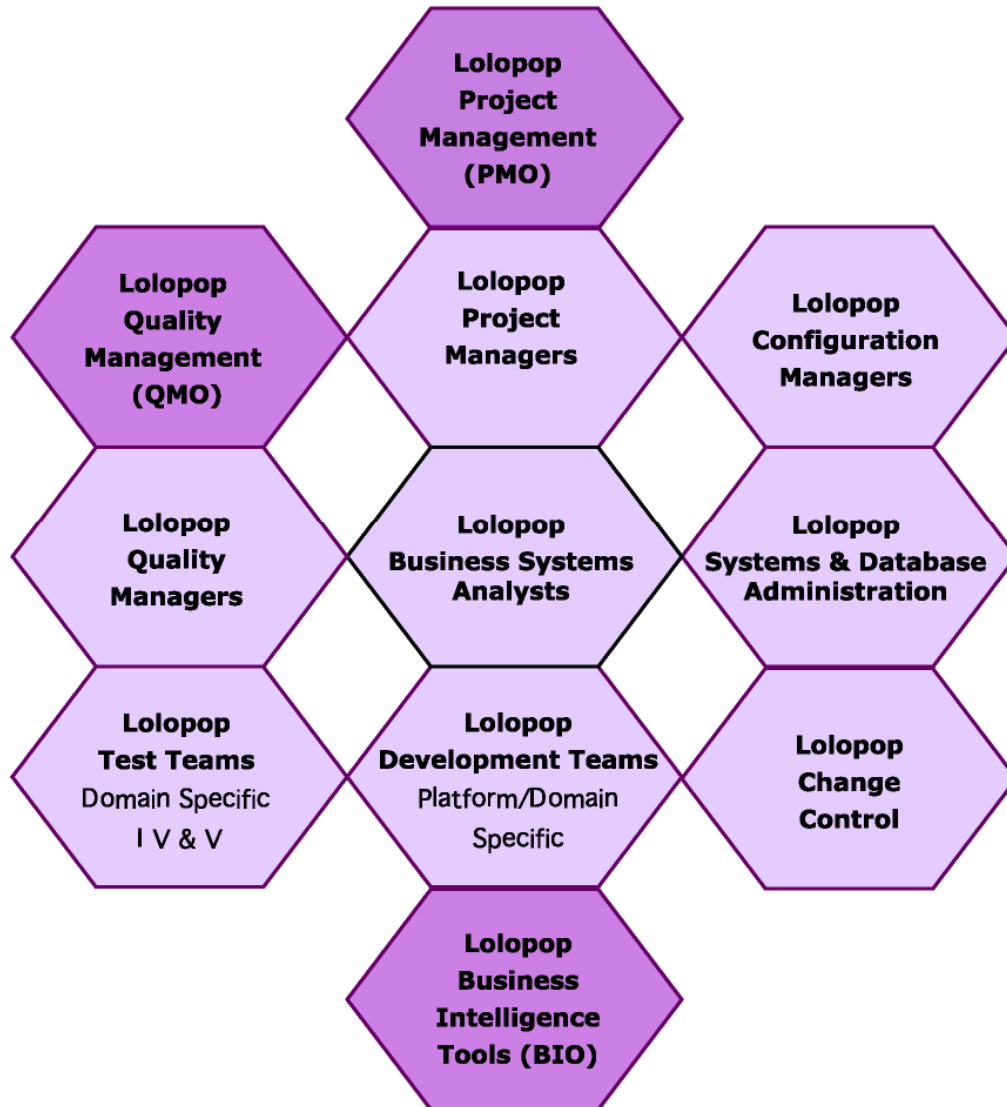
Lolopop Project Management (PMO)

Lolopop Quality Management (QMO)

Lolopop Project Managers

Lolopop Configuration Managers

Lolopop Quality Managers

Lolopop Business Systems Analysts

Lolopop Systems & Database Administration

Lolopop Test Teams
Domain Specific
I V & V

Lolopop Development Teams
Platform/Domain Specific

Lolopop Change Control

Lolopop Business Intelligence Tools (BIO)